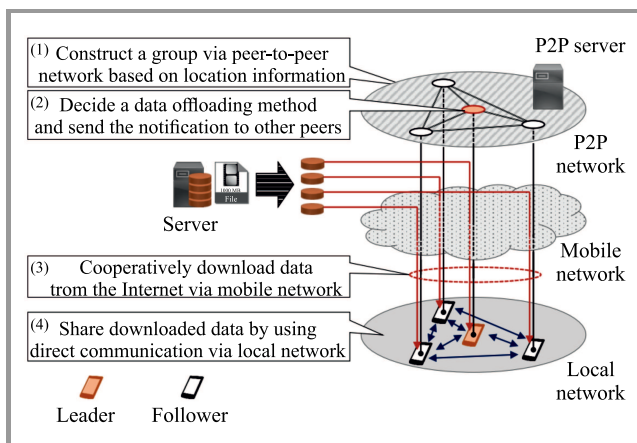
(1) Construct a group via peer-to-peer network based on location information

P2P server

(2) Decide a data offloading method and send the notification to other peers

P2P network

1000 MB File

Server

Mobile network

(3) Cooperatively download data trom the Internet via mobile network

(4) Share downloaded data by using direct communication via local network

Local network

Leader Follower